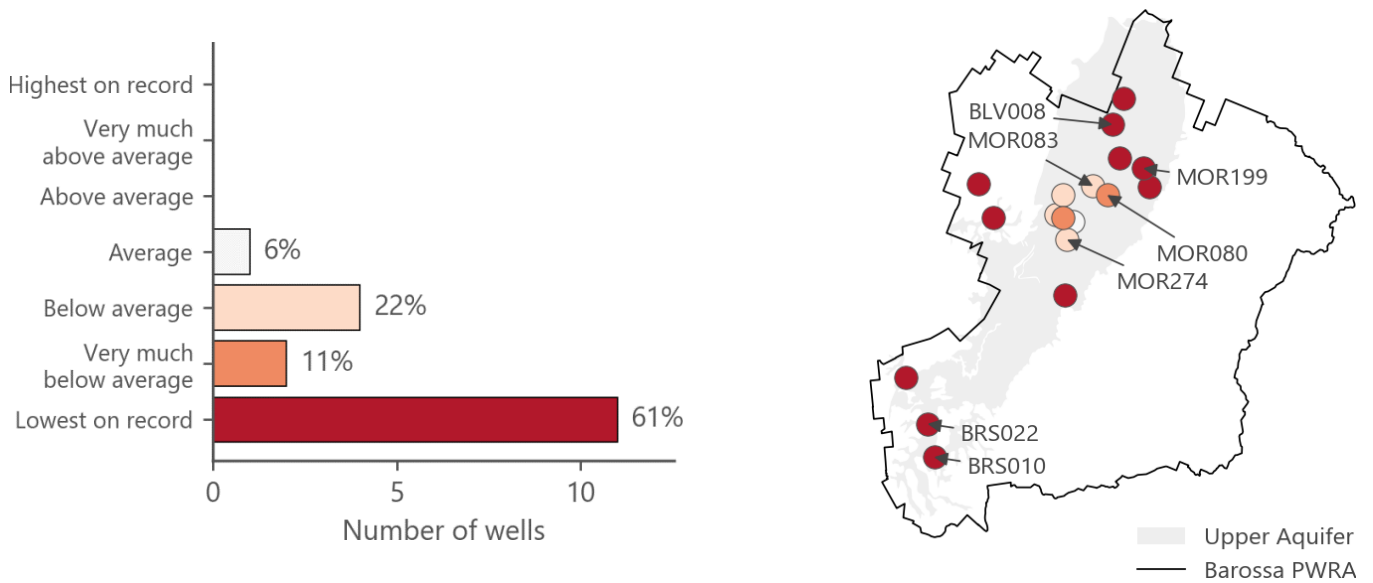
Highest on record
Very much above average
Above average
Average
Below average
Very much below average
Lowest on record

6%
22%
11%
61%

0
5
10
Number of wells

BLV008
MOR083
MOR199
MOR080
MOR274
BRS022
BRS010

Upper Aquifer
Barossa PWRA